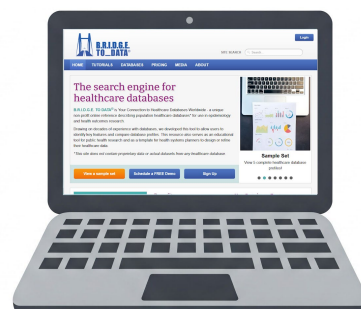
B.R.I.D.G.E. TO DATA

Login

SITE SEARCH Search

HOME TUTORIALS DATABASES PRICING MEDIA ABOUT

The search engine for healthcare databases

B.R.I.D.G.E. TO DATA® is Your Connection to Healthcare Databases Worldwide - a unique non-profit online reference describing population healthcare databases* for use in epidemiology and health outcomes research.

Drawing on decades of experience with databases, we developed this tool to allow users to identify key features and compare databases profiles. This resource also serves as an educational tool for public health research and as a template for health systems planners to design or refine their healthcare data.

*This site does not contain proprietary data or actual datasets from any healthcare database

View a sample set

Schedule a FREE Demo

Sign Up

Sample Set

View 5 complete healthcare database profiles!